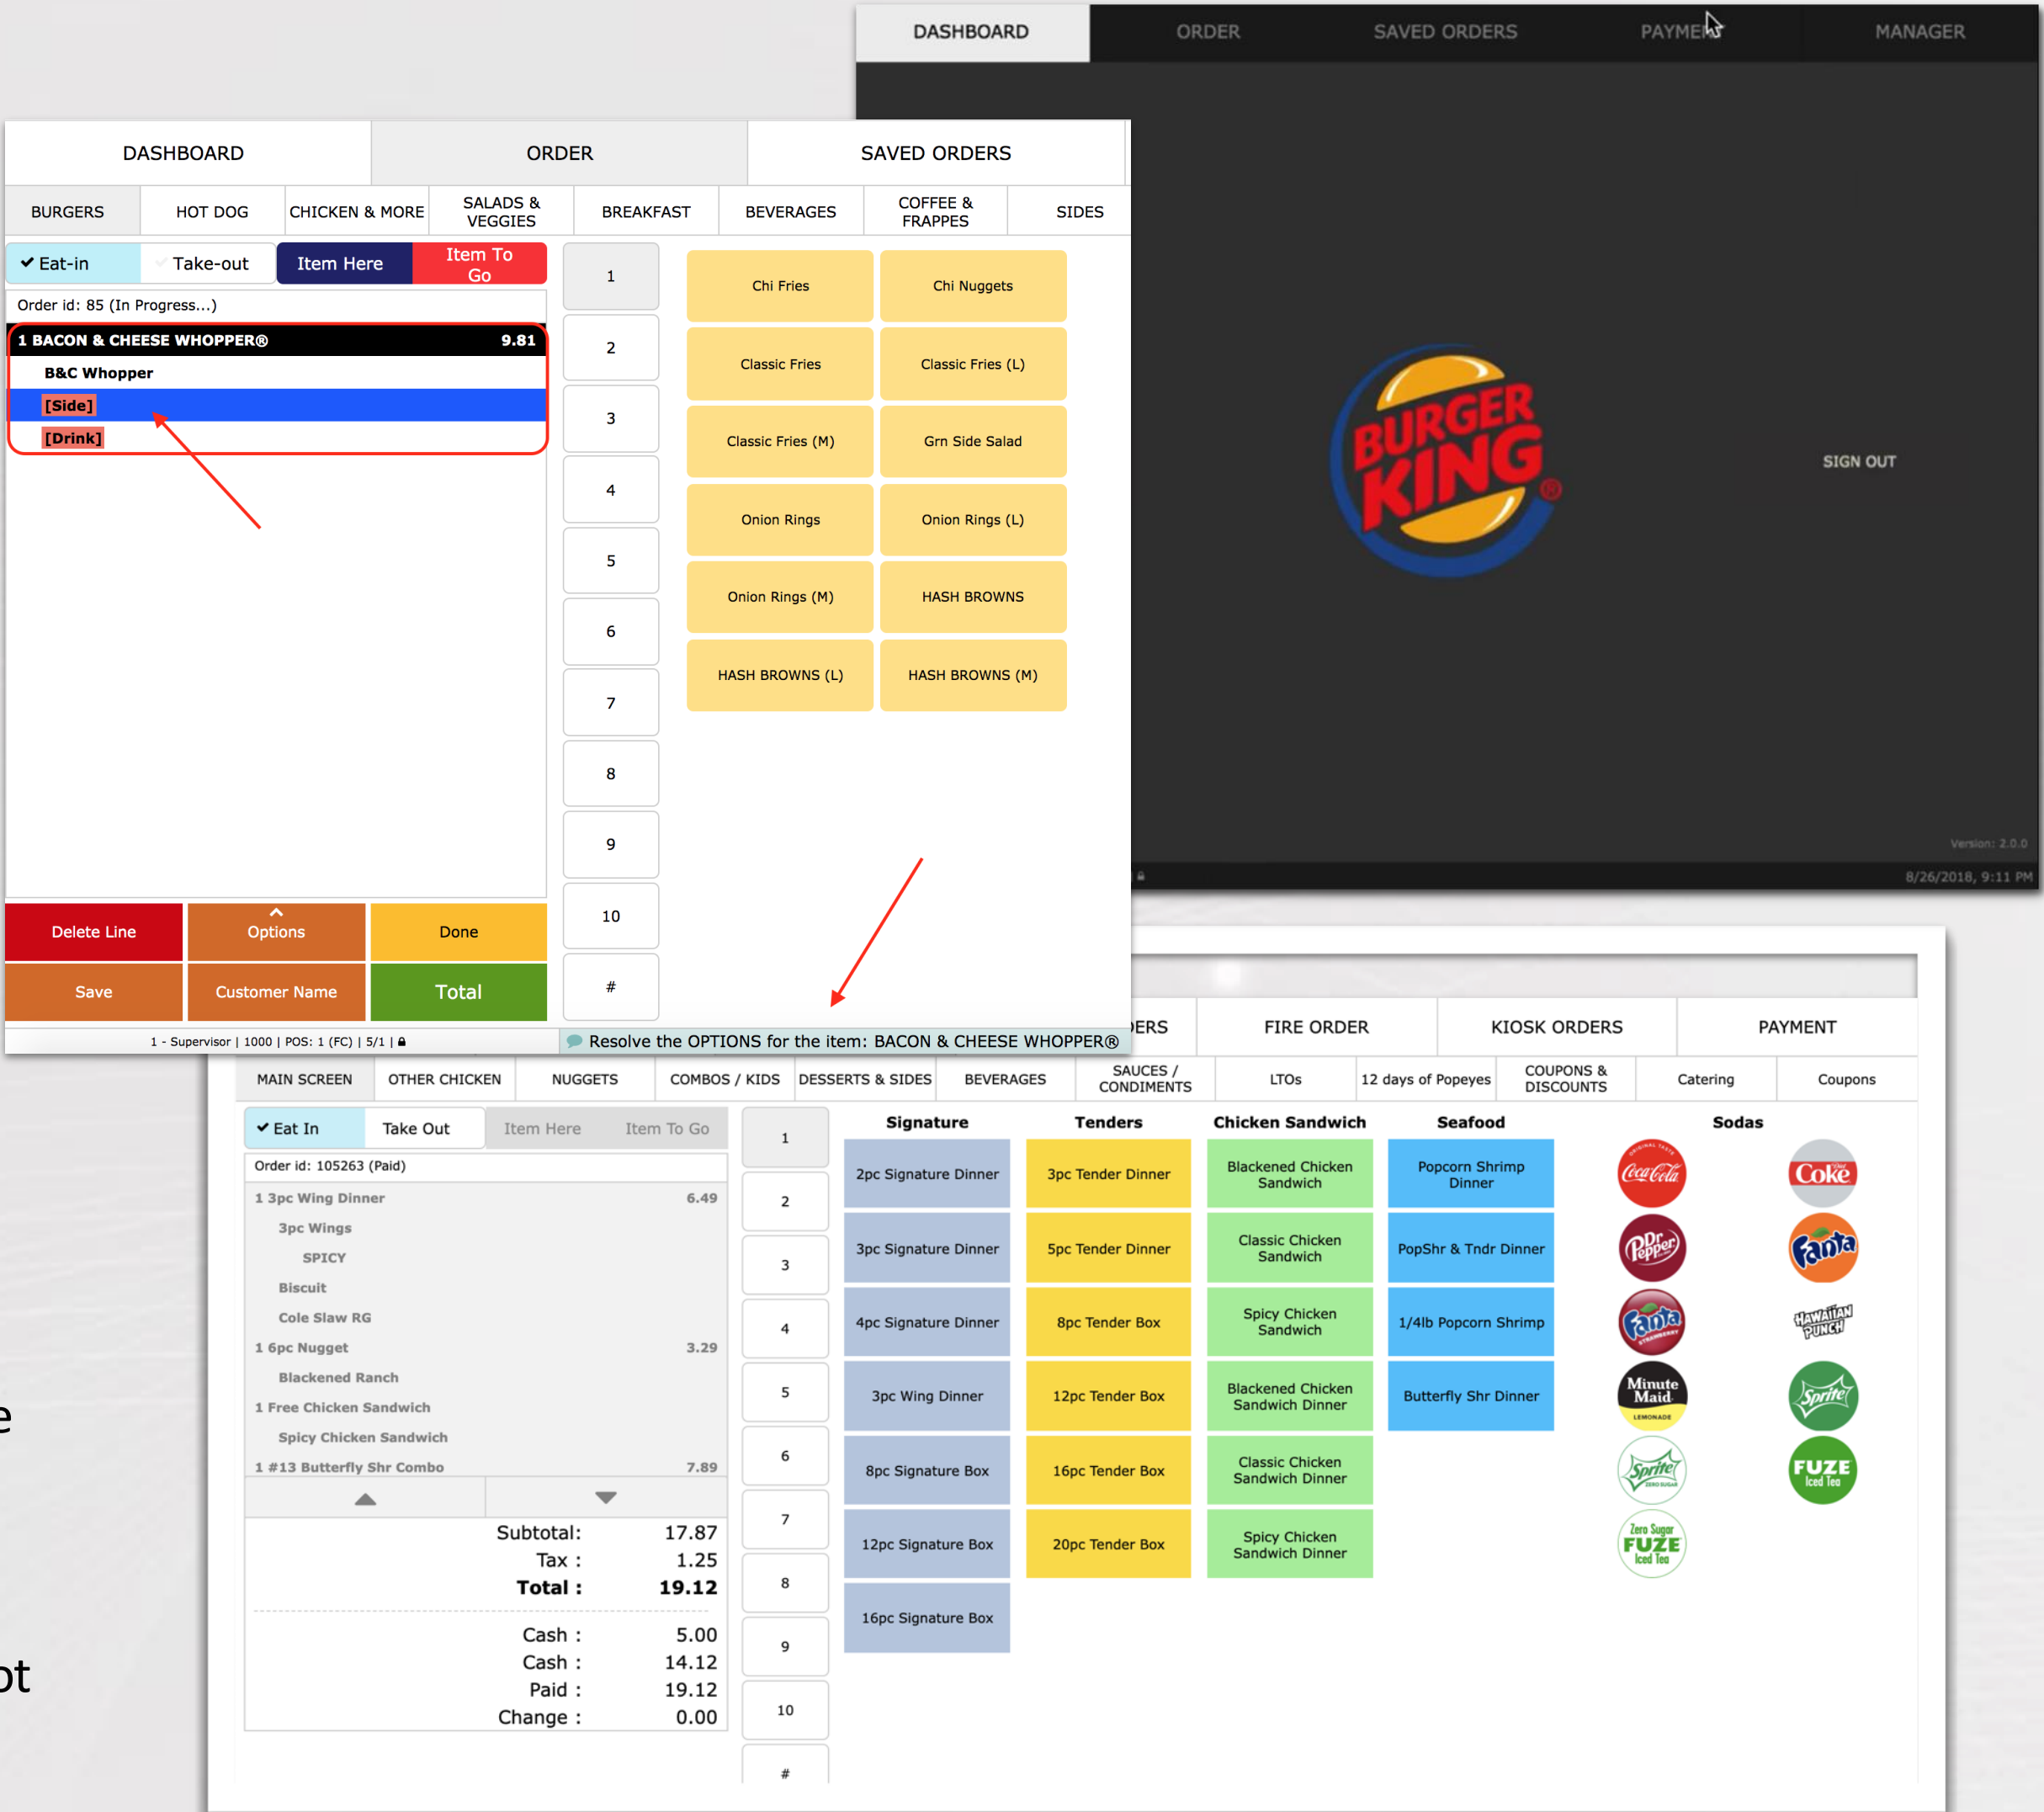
DASHBOARD ORDER SAVED ORDERS PAYMEN MANAGER

BURGER KING

SIGN OUT

Version: 2.0.0

8/26/2018, 9:11 PM

DASHBOARD ORDER SAVED ORDERS

BURGERS HOT DOG CHICKEN & MORE SALADS & VEGGIES BREAKFAST BEVERAGES COFFEE & FRAPPES SIDES

✔ Eat-in Take-out Item Here Item To Go

Order id: 85 (In Progress...)

1 BACON & CHEESE WHOPPER® 9.81
B&C Whopper
[Side]
[Drink]

1 2 3 4 5 6 7 8 9 10 #

Chi Fries
Chi Nuggets
Classic Fries
Classic Fries (L)
Classic Fries (M)
Grn Side Salad
Onion Rings
Onion Rings (L)
Onion Rings (M)
HASH BROWNS
HASH BROWNS (L)
HASH BROWNS (M)

Delete Line Options Done
Save Customer Name Total

1 - Supervisor | 1000 | POS: 1 (FC) | 5/1 |

Resolve the OPTIONS for the item: BACON & CHEESE WHOPPER®

ERS FIRE ORDER KIOSK ORDERS PAYMENT

MAIN SCREEN OTHER CHICKEN NUGGETS COMBOS / KIDS DESSERTS & SIDES BEVERAGES SAUCES / CONDIMENTS LTOs 12 days of Popeyes COUPONS & DISCOUNTS Catering Coupons

✔ Eat In Take Out Item Here Item To Go

Order id: 105263 (Paid)

1 3pc Wing Dinner 6.49
3pc Wings
SPICY
Biscuit
Cole Slaw RG
1 6pc Nugget 3.29
Blackened Ranch
1 Free Chicken Sandwich
Spicy Chicken Sandwich
1 #13 Butterfly Shr Combo 7.89

Subtotal: 17.87
Tax : 1.25
Total : 19.12

Cash : 5.00
Cash : 14.12
Paid : 19.12
Change : 0.00

1 2 3 4 5 6 7 8 9 10 #

| Signature | Tenders | Chicken Sandwich | Seafood |
|---|---|---|---|
| 2pc Signature Dinner | 3pc Tender Dinner | Blackened Chicken Sandwich | Popcorn Shrimp Dinner |
| 3pc Signature Dinner | 5pc Tender Dinner | Classic Chicken Sandwich | PopShr & Tndr Dinner |
| 4pc Signature Dinner | 8pc Tender Box | Spicy Chicken Sandwich | 1/4lb Popcorn Shrimp |
| 3pc Wing Dinner | 12pc Tender Box | Blackened Chicken Sandwich Dinner | Butterfly Shr Dinner |
| 8pc Signature Box | 16pc Tender Box | Classic Chicken Sandwich Dinner | |
| 12pc Signature Box | 20pc Tender Box | Spicy Chicken Sandwich Dinner | |
| 16pc Signature Box | | | |

Sodas
Coca-Cola Coke Dr Pepper Fanta Fanta Strawberry Hawaiian Punch Minute Maid Lemonade Sprite Sprite Zero Sugar FUZE Iced Tea Zero Sugar FUZE Iced Tea

e
ot